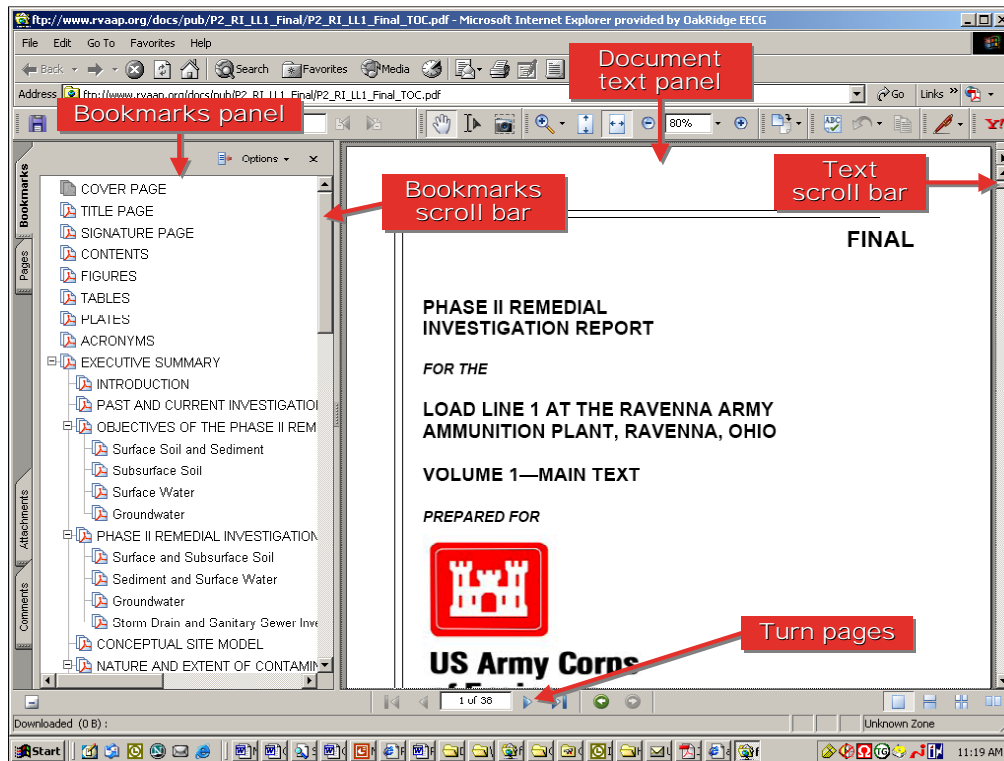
ftp://www.rvaap.org/docs/pub/P2_RI_LL1_Final/P2_RI_LL1_Final_TOC.pdf - Microsoft Internet Explorer provided by OakRidge EECG

File Edit Go To Favorites Help

Back Search Favorites Media

Address ftp://www.rvaap.org/docs/pub/P2_RI_LL1_Final/P2_RI_LL1_Final_TOC.pdf Go Links

80%

Document text panel

Bookmarks panel

Options

Bookmarks Pages Attachments Comments

COVER PAGE
TITLE PAGE
SIGNATURE PAGE
CONTENTS
FIGURES
TABLES
PLATES
ACRONYMS
EXECUTIVE SUMMARY
INTRODUCTION
PAST AND CURRENT INVESTIGATIO
OBJECTIVES OF THE PHASE II REM
Surface Soil and Sediment
Subsurface Soil
Surface Water
Groundwater
PHASE II REMEDIAL INVESTIGATION
Surface and Subsurface Soil
Sediment and Surface Water
Groundwater
Storm Drain and Sanitary Sewer Inve
CONCEPTUAL SITE MODEL
NATURE AND EXTENT OF CONTAMIN

Bookmarks scroll bar

Text scroll bar

FINAL

PHASE II REMEDIAL INVESTIGATION REPORT

FOR THE

LOAD LINE 1 AT THE RAVENNA ARMY AMMUNITION PLANT, RAVENNA, OHIO

VOLUME 1—MAIN TEXT

PREPARED FOR

US Army Corps

Turn pages

1 of 38

Downloaded (0 B) :

Unknown Zone

Start

11:19 AM